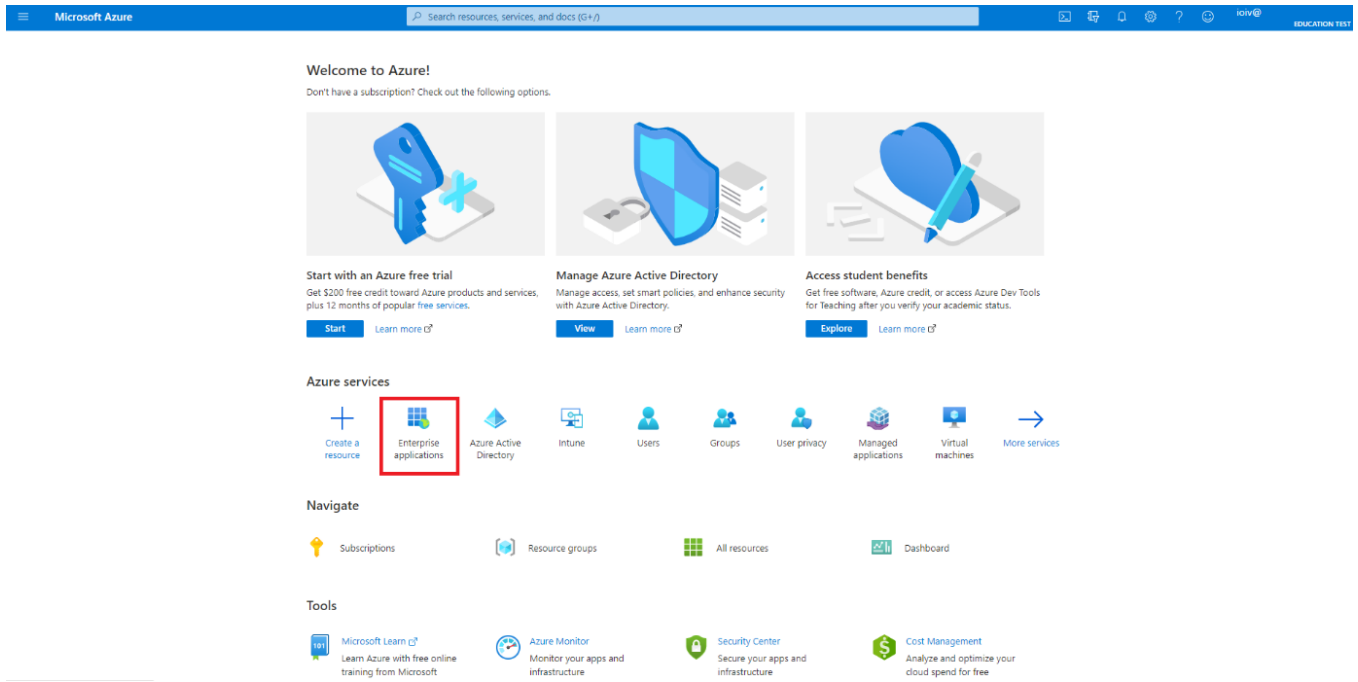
Microsoft Azure

Search resources, services, and docs (G+/)

ioiv@
EDUCATION TEST

Welcome to Azure!

Don't have a subscription? Check out the following options.

Start with an Azure free trial
Get $200 free credit toward Azure products and services, plus 12 months of popular free services.
Start Learn more

Manage Azure Active Directory
Manage access, set smart policies, and enhance security with Azure Active Directory.
View Learn more

Access student benefits
Get free software, Azure credit, or access Azure Dev Tools for Teaching after you verify your academic status.
Explore Learn more

Azure services

Create a resource
Enterprise applications
Azure Active Directory
Intune
Users
Groups
User privacy
Managed applications
Virtual machines
More services

Navigate

Subscriptions
Resource groups
All resources
Dashboard

Tools

Microsoft Learn
Learn Azure with free online training from Microsoft

Azure Monitor
Monitor your apps and infrastructure

Security Center
Secure your apps and infrastructure

Cost Management
Analyze and optimize your cloud spend for free